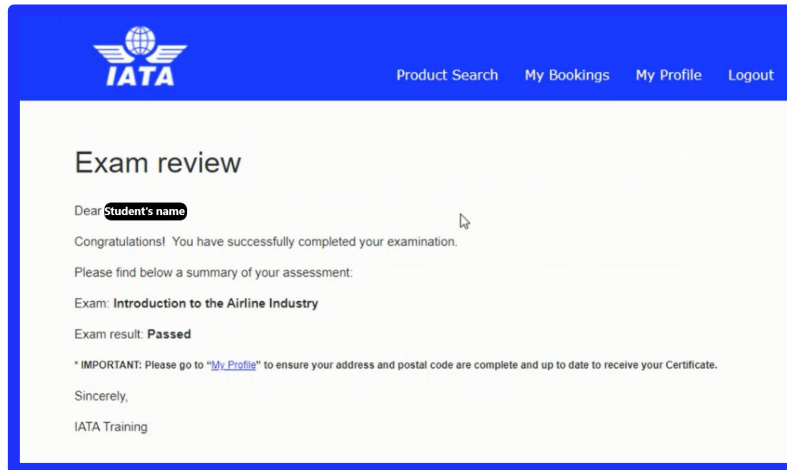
IATA

Product Search My Bookings My Profile Logout

Exam review

Dear Student's name

Congratulations! You have successfully completed your examination.

Please find below a summary of your assessment:

Exam: **Introduction to the Airline Industry**

Exam result: **Passed**

* IMPORTANT: Please go to "My Profile" to ensure your address and postal code are complete and up to date to receive your Certificate.

Sincerely,

IATA Training